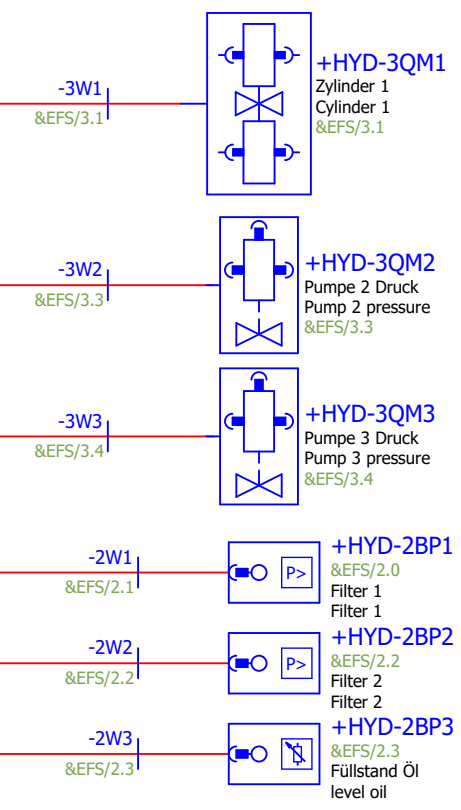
-3W1
&EFS/3.1

+HYD-3QM1
Zylinder 1
Cylinder 1
&EFS/3.1

-3W2
&EFS/3.3

+HYD-3QM2
Pumpe 2 Druck
Pump 2 pressure
&EFS/3.3

-3W3
&EFS/3.4

+HYD-3QM3
Pumpe 3 Druck
Pump 3 pressure
&EFS/3.4

-2W1
&EFS/2.1

P>

+HYD-2BP1
&EFS/2.0
Filter 1
Filter 1

-2W2
&EFS/2.2

P>

+HYD-2BP2
&EFS/2.2
Filter 2
Filter 2

-2W3
&EFS/2.3

+HYD-2BP3
&EFS/2.3
Füllstand Öl
level oil